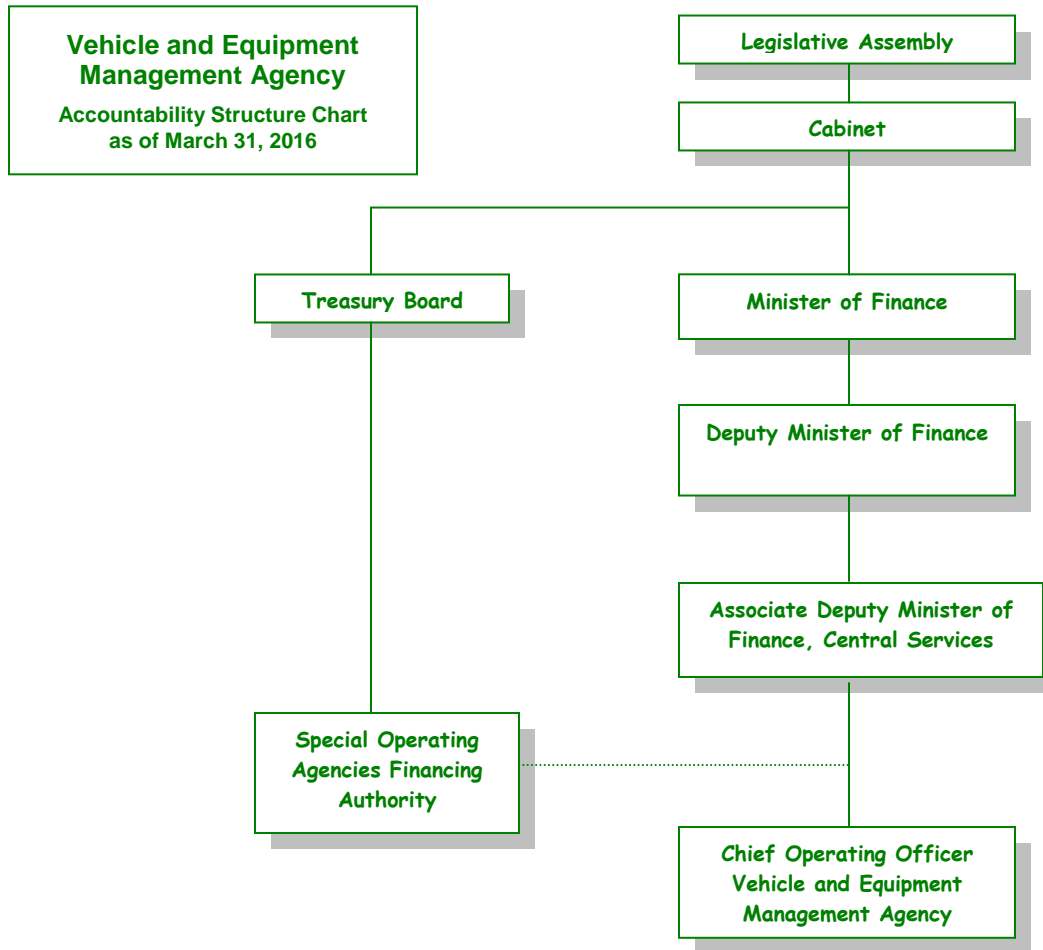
Vehicle and Equipment Management Agency

Accountability Structure Chart as of March 31, 2016

Legislative Assembly

Cabinet

Treasury Board

Minister of Finance

Deputy Minister of Finance

Associate Deputy Minister of Finance, Central Services

Special Operating Agencies Financing Authority

Chief Operating Officer Vehicle and Equipment Management Agency